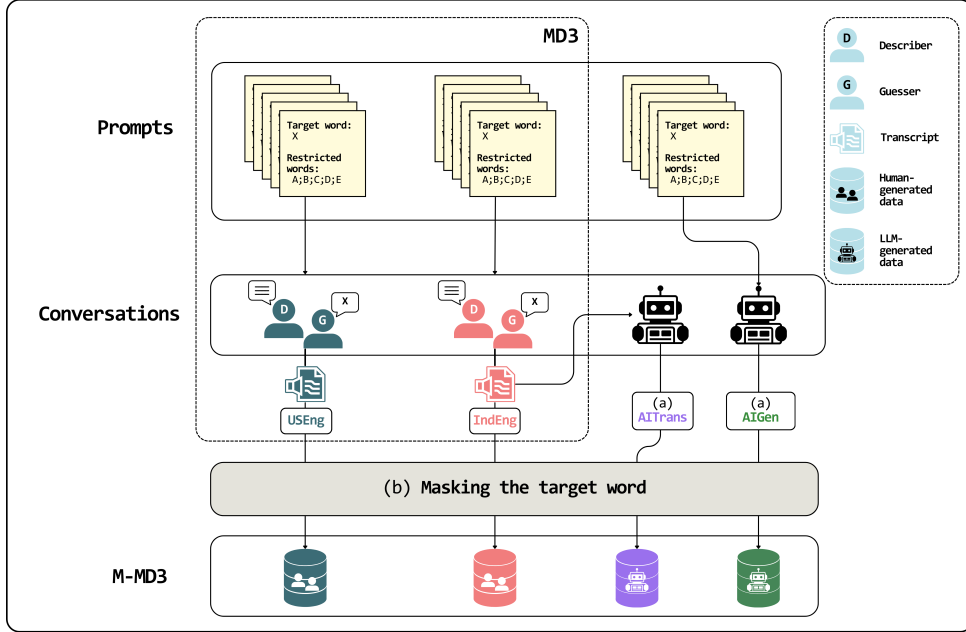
MD3

D Describer

G Guesser

Transcript

Human-generated data

LLM-generated data

Prompts

Target word:
X
Restricted words:
A;B;C;D;E

Target word:
X
Restricted words:
A;B;C;D;E

Target word:
X
Restricted words:
A;B;C;D;E

Conversations

D G X

D G X

USEng

IndEng

(a)
AITrans

(a)
AIGen

(b) Masking the target word

M-MD3